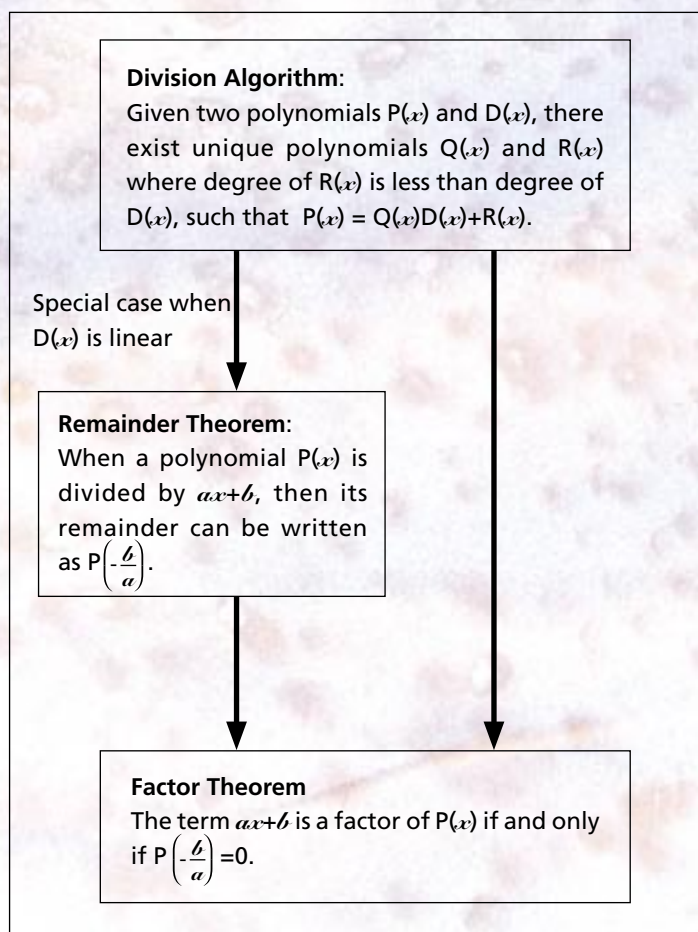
**Division Algorithm**:
Given two polynomials P($x$) and D($x$), there exist unique polynomials Q($x$) and R($x$) where degree of R($x$) is less than degree of D($x$), such that P($x$) = Q($x$)D($x$)+R($x$).

Special case when D($x$) is linear

**Remainder Theorem**:
When a polynomial P($x$) is divided by $ax+b$, then its remainder can be written as P$\left(-\frac{b}{a}\right)$.

**Factor Theorem**
The term $ax+b$ is a factor of P($x$) if and only if P $\left(-\frac{b}{a}\right)$=0.